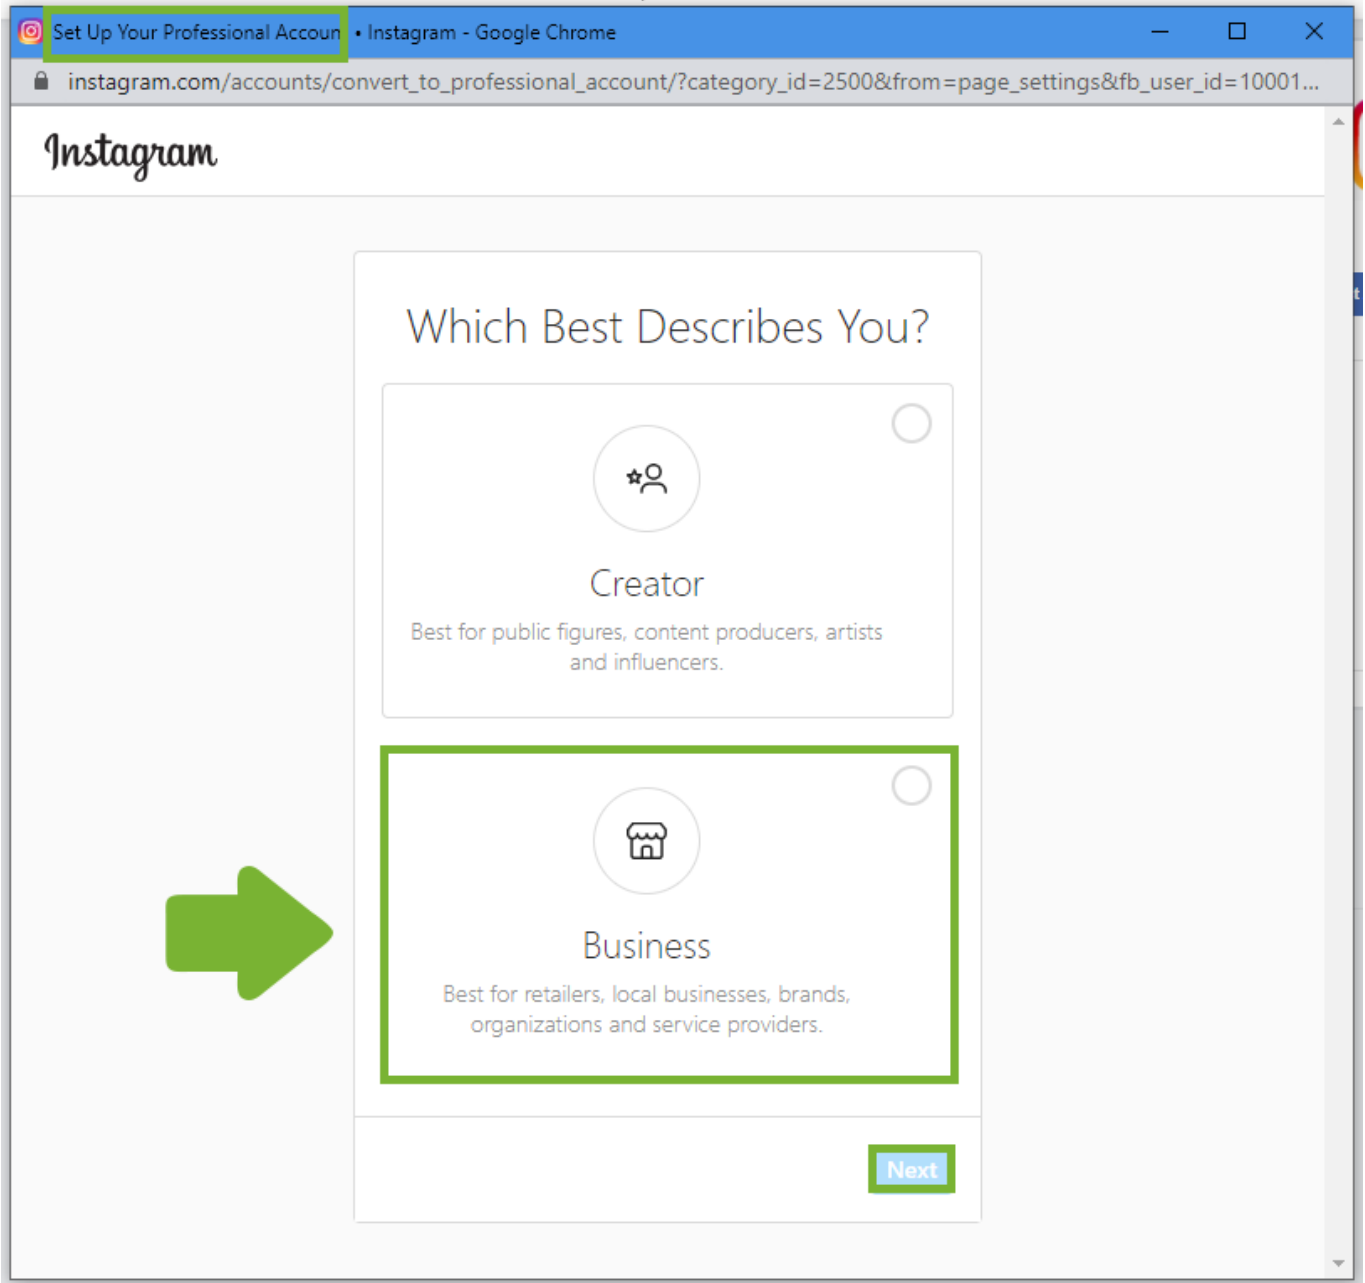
Set Up Your Professional Accoun • Instagram - Google Chrome

instagram.com/accounts/convert_to_professional_account/?category_id=2500&from=page_settings&fb_user_id=10001...

Instagram

Which Best Describes You?

Creator

Best for public figures, content producers, artists and influencers.

Business

Best for retailers, local businesses, brands, organizations and service providers.

Next